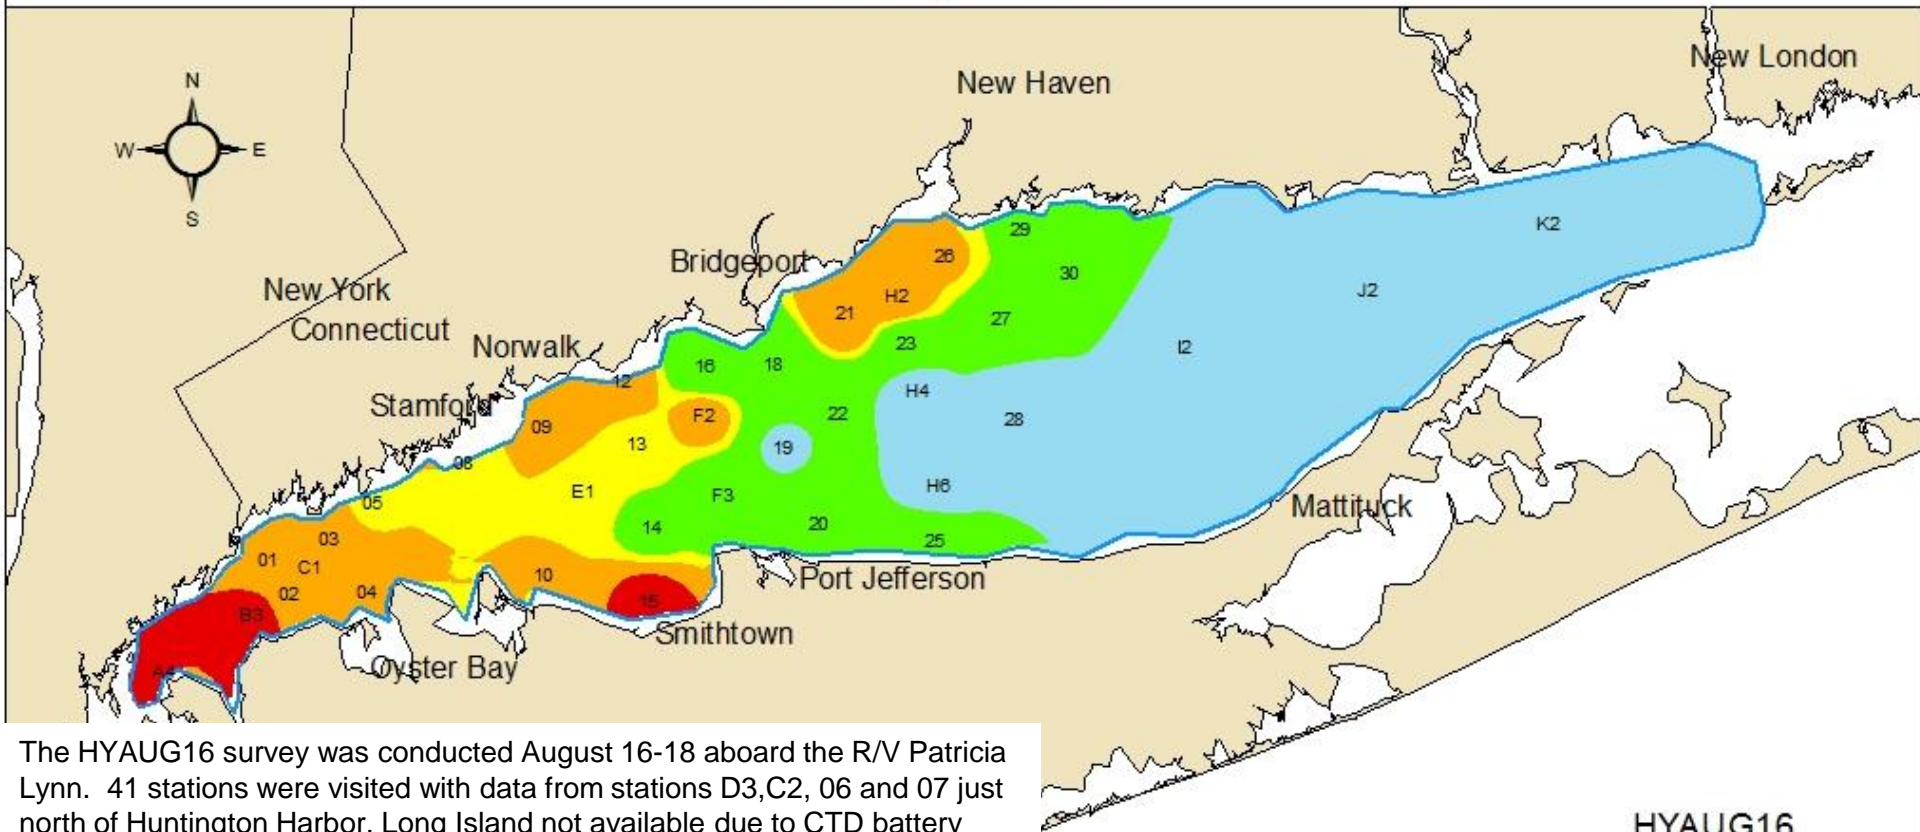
N
W
E
S

New London
New Haven
Bridgeport
New York
Connecticut
Norwalk
Stamford
Mattituck
Port Jefferson
Smithtown
Oyster Bay

29
26
30
K2
J2
H2
21
27
23
I2
16
18
12
H4
22
28
F2
09
13
19
08
E1
H6
05
F3
20
14
25
03
01
C1
10
02
04
15
B3
A4

The HYAUG16 survey was conducted August 16-18 aboard the R/V Patricia Lynn. 41 stations were visited with data from stations D3,C2, 06 and 07 just north of Huntington Harbor, Long Island not available due to CTD battery

HYAUG16